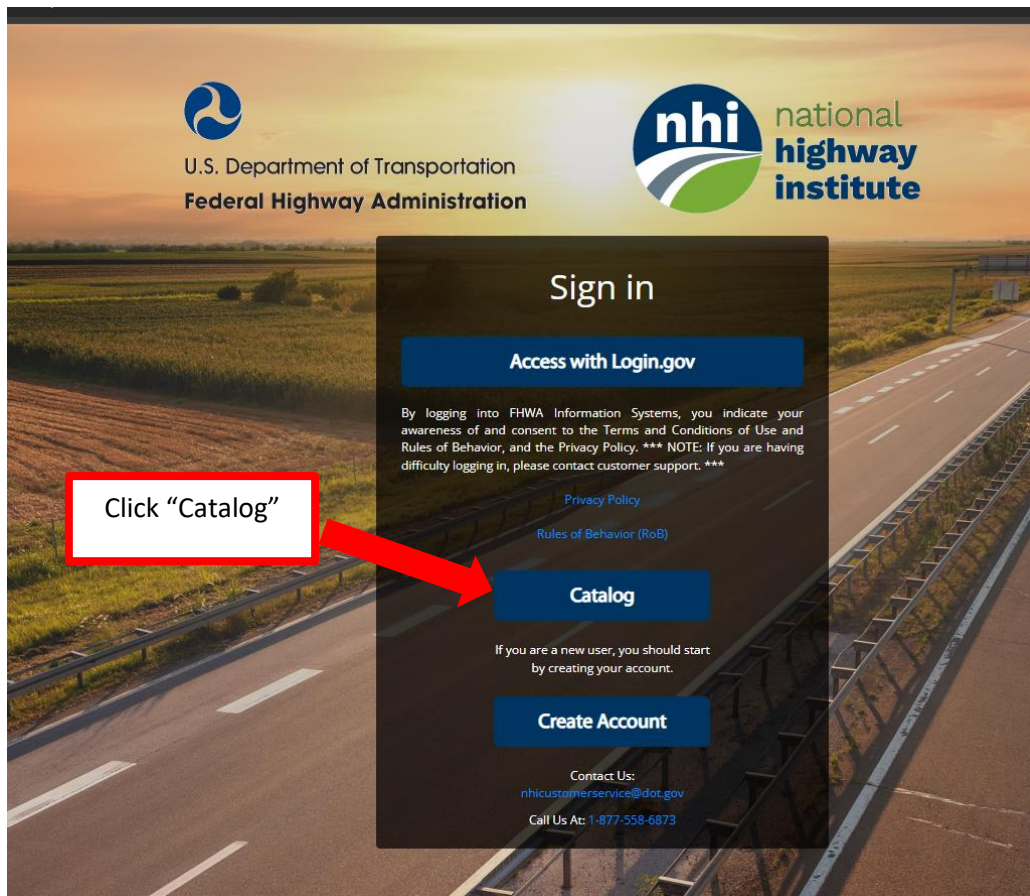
U.S. Department of Transportation
Federal Highway Administration

nhi national highway institute

Sign in

Access with Login.gov

By logging into FHWA Information Systems, you indicate your awareness of and consent to the Terms and Conditions of Use and Rules of Behavior, and the Privacy Policy. *** NOTE: If you are having difficulty logging in, please contact customer support. ***

Privacy Policy

Rules of Behavior (RoB)

Click "Catalog"

Catalog

If you are a new user, you should start by creating your account.

Create Account

Contact Us:
nhicustomerservice@dot.gov

Call Us At: 1-877-558-6873